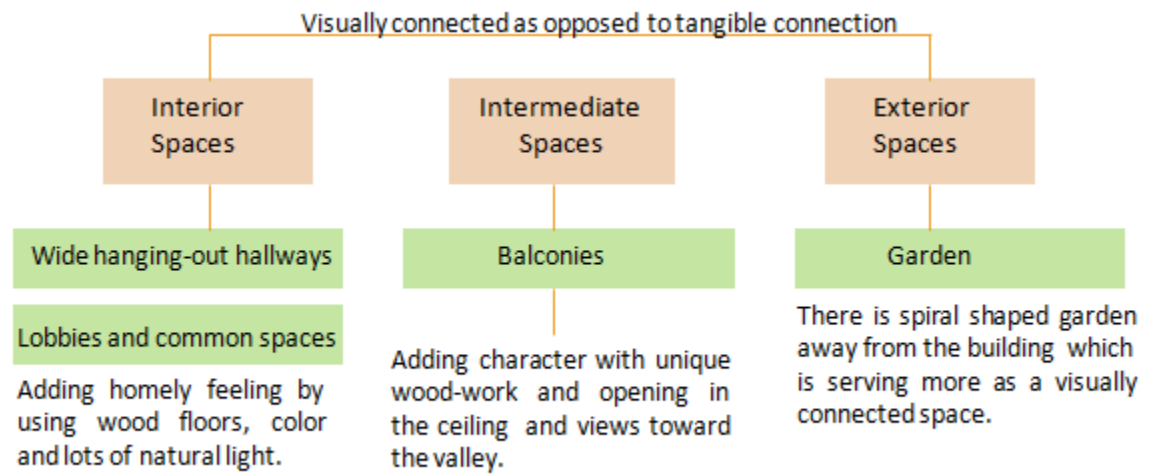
Visually connected as opposed to tangible connection

Interior Spaces

Wide hanging-out hallways

Lobbies and common spaces

Adding homely feeling by using wood floors, color and lots of natural light.

Intermediate Spaces

Balconies

Adding character with unique wood-work and opening in the ceiling and views toward the valley.

Exterior Spaces

Garden

There is spiral shaped garden away from the building which is serving more as a visually connected space.